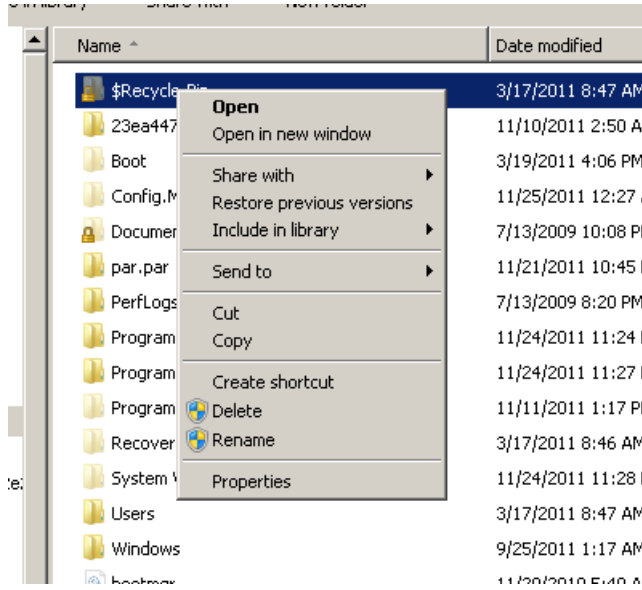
Name

Date modified

$Recycle.Bin

3/17/2011 8:47 AM

23ea447

11/10/2011 2:50 A

Boot

3/19/2011 4:06 PM

Config.M

11/25/2011 12:27

Documer

7/13/2009 10:08 P

par.par

11/21/2011 10:45

PerfLogs

7/13/2009 8:20 PM

Program

11/24/2011 11:24

Program

11/24/2011 11:27

Program

11/11/2011 1:17 P

Recover

3/17/2011 8:46 AM

System V

11/24/2011 11:28

Users

3/17/2011 8:47 AM

Windows

9/25/2011 1:17 AM

bootmgr

Open
Open in new window
Share with
Restore previous versions
Include in library
Send to
Cut
Copy
Create shortcut
Delete
Rename
Properties